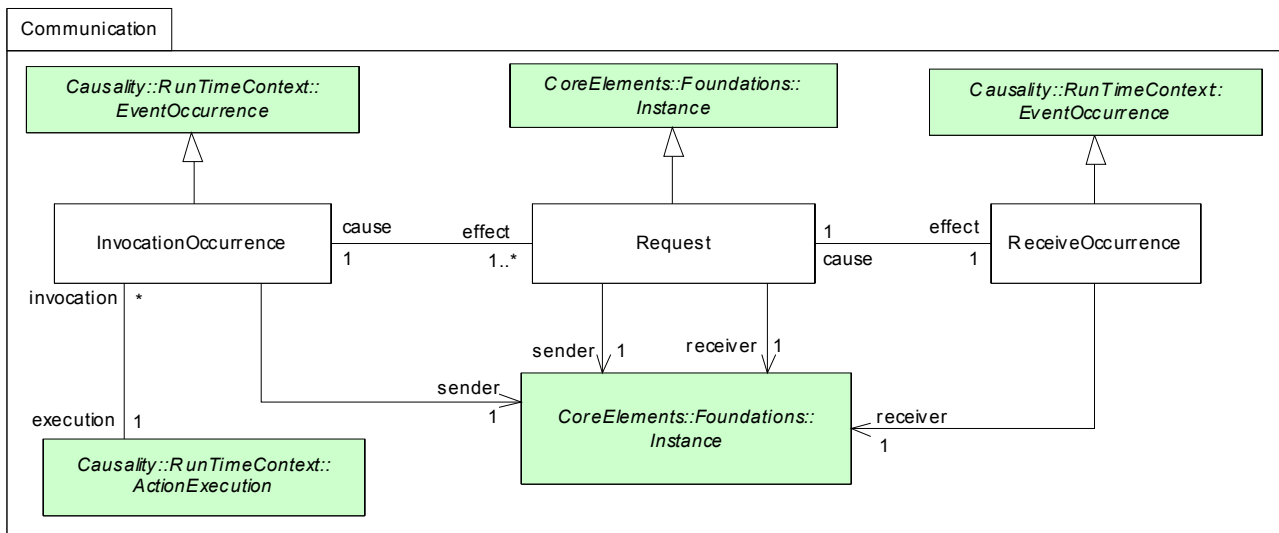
Communication

Causality::RunTimeContext::EventOccurrence

CoreElements::Foundations::Instance

Causality::RunTimeContext:EventOccurrence

InvocationOccurrence

cause
1

effect
1..*

Request

1
cause

effect
1

ReceiveOccurrence

invocation
*

sender
1

receiver
1

sender
1

CoreElements::Foundations::Instance

receiver
1

execution
1

Causality::RunTimeContext::ActionExecution